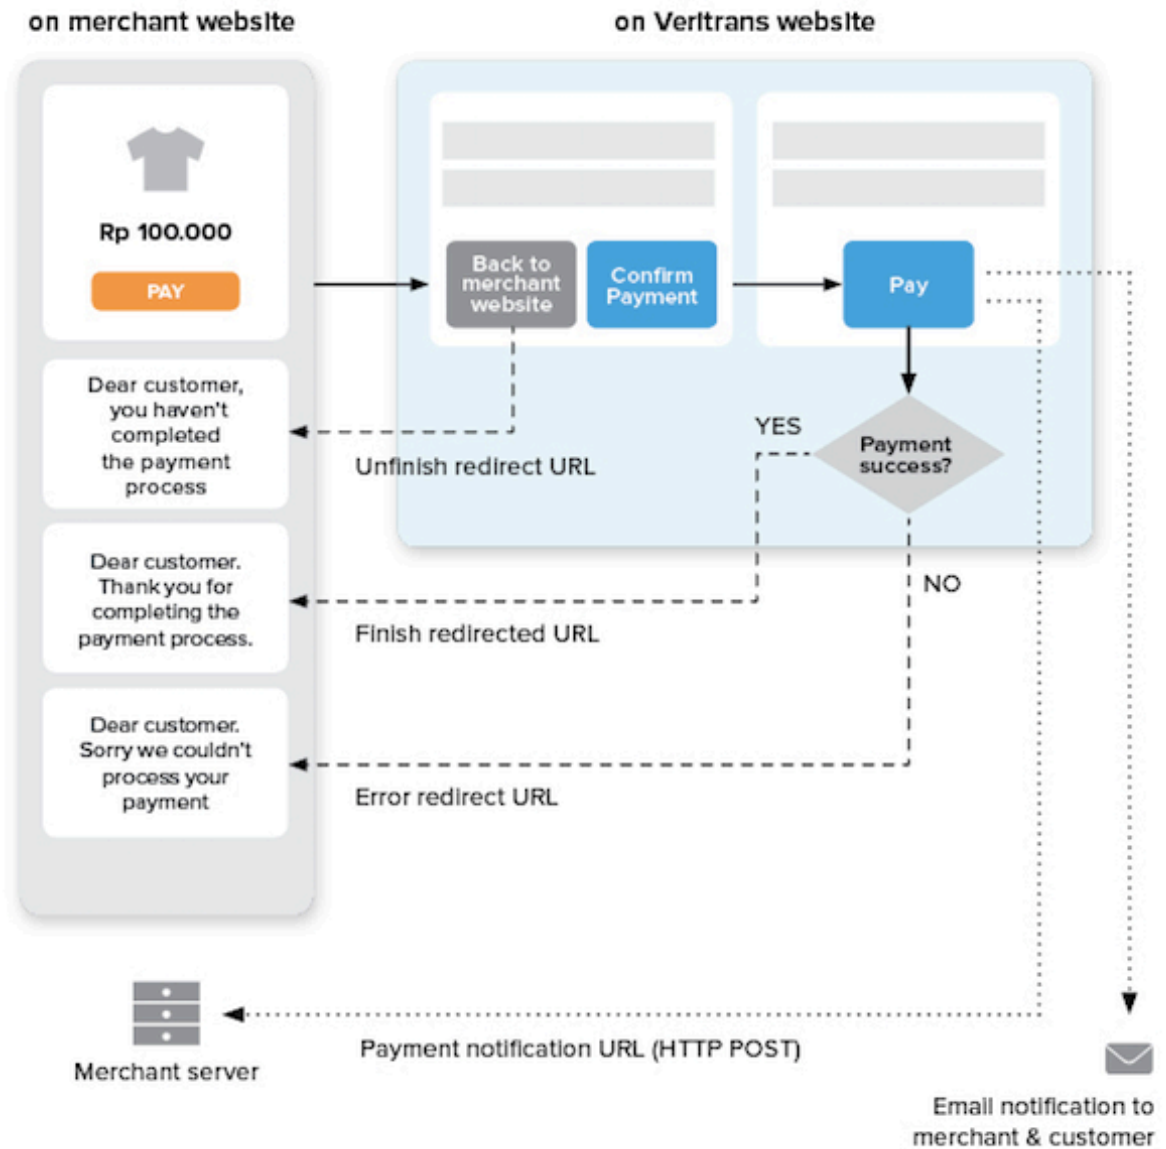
on merchant website

on Veritrans website

Rp 100.000

PAY

Back to merchant website

Confirm Payment

Pay

Dear customer, you haven't completed the payment process

Unfinish redirect URL

YES

Payment success?

Dear customer. Thank you for completing the payment process.

NO

Finish redirected URL

Dear customer. Sorry we couldn't process your payment

Error redirect URL

Merchant server

Payment notification URL (HTTP POST)

Email notification to merchant & customer